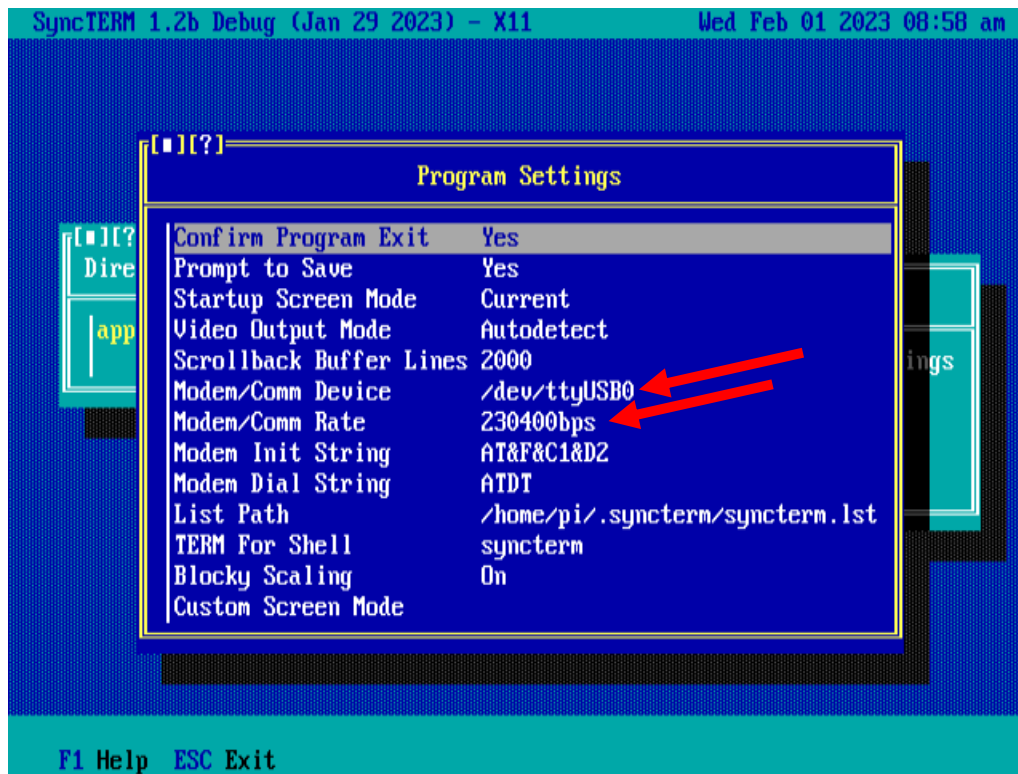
SyncTERM 1.2b Debug (Jan 29 2023) - X11 Wed Feb 01 2023 08:58 am

[■][?]
Dire
app

ings

[■][?]
Program Settings

| | |
|---|---|
| Confirm Program Exit | Yes |
| Prompt to Save | Yes |
| Startup Screen Mode | Current |
| Video Output Mode | Autodetect |
| Scrollback Buffer Lines | 2000 |
| Modem/Comm Device | /dev/ttyUSB0 |
| Modem/Comm Rate | 230400bps |
| Modem Init String | AT&F&C1&D2 |
| Modem Dial String | ATDT |
| List Path | /home/pi/.syncterm/syncterm.lst |
| TERM For Shell | syncterm |
| Blocky Scaling | On |
| Custom Screen Mode | |

F1 Help ESC Exit